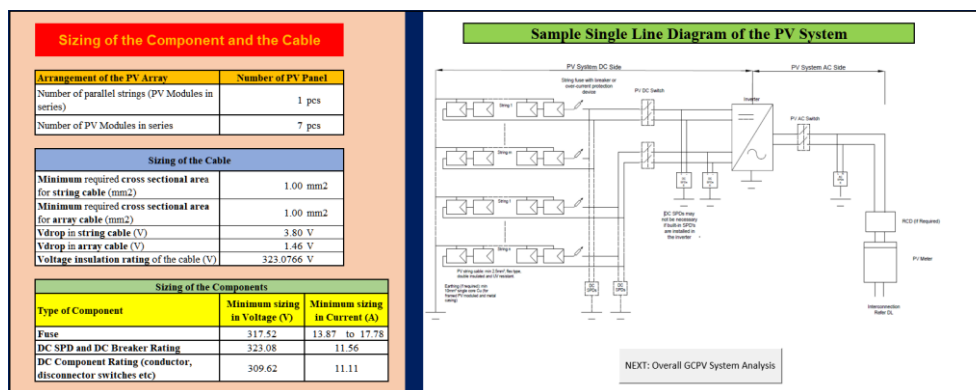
Sizing of the Component and the Cable

| Arrangement of the PV Array | Number of PV Panel |
|---|---|
| Number of parallel strings (PV Modules in series) | 1 pcs |
| Number of PV Modules in series | 7 pcs |

| Sizing of the Cable | |
|---|---|
| Minimum required cross sectional area for string cable (mm2) | 1.00 mm2 |
| Minimum required cross sectional area for array cable (mm2) | 1.00 mm2 |
| Vdrop in string cable (V) | 3.80 V |
| Vdrop in array cable (V) | 1.46 V |
| Voltage insulation rating of the cable (V) | 323.0766 V |

| Type of Component | Minimum sizing in Voltage (V) | Minimum sizing in Current (A) |
|---|---|---|
| Fuse | 317.52 | 13.87 to 17.78 |
| DC SPD and DC Breaker Rating | 323.08 | 11.56 |
| DC Component Rating (conductor, disconnector switches etc) | 309.62 | 11.11 |

Sizing of the Components

Sample Single Line Diagram of the PV System

PV System DC Side
PV System AC Side
String fuse with breaker or over-current protection device
PV DC Switch
Inverter
PV AC Switch
String 1
String n
String 1
String n
DC SPDs may not be necessary if built-in SPDs are installed in the inverter
RCD (if Required)
PV Meter
Interconnection Refer DL
PV string cable min 2.5mm² flex type, double insulated and UV resistant.
Earthing (if required) min 16mm² single core Cu for framed PV modules and metal casing
DC SPDs
DC SPDs

NEXT: Overall GCPV System Analysis